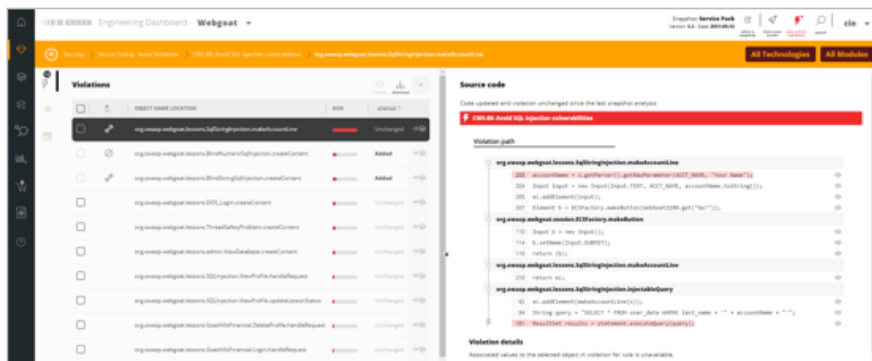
Engineering Dashboard - Webgoat

Snapshot: Service Pack
Version 5.2 - Date: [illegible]

cio

Security > Secure Coding - Input Validation > CWE-89: Avoid SQL injection vulnerabilities > org.owasp.webgoat.lessons.SqlStringInjection.makeAccountLine

All Technologies
All Modules

Violations

| | | OBJECT NAME LOCATION | RISK | STATUS |
|---|---|---|---|---|
| | | org.owasp.webgoat.lessons.SqlStringInjection.makeAccountLine | | Unchanged |
| | | org.owasp.webgoat.lessons.BlindNumericSqlInjection.createContent | | Added |
| | | org.owasp.webgoat.lessons.BlindStringSqlInjection.createContent | | Added |
| | | org.owasp.webgoat.lessons.DOS_Login.createContent | | Unchanged |
| | | org.owasp.webgoat.lessons.ThreadSafetyProblem.createContent | | Unchanged |
| | | org.owasp.webgoat.lessons.admin.ViewDatabase.createContent | | Unchanged |
| | | org.owasp.webgoat.lessons.SQLInjection.ViewProfile.handleRequest | | Unchanged |
| | | org.owasp.webgoat.lessons.SQLInjection.ViewProfile.updateLessonStatus | | Unchanged |
| | | org.owasp.webgoat.lessons.GoatHillsFinancial.DeleteProfile.handleRequest | | Unchanged |
| | | org.owasp.webgoat.lessons.GoatHillsFinancial.Login.handleRequest | | Unchanged |

Source code

Code updated and violation unchanged since the last snapshot analysis

CWE-89: Avoid SQL injection vulnerabilities

Violation path

org.owasp.webgoat.lessons.SqlStringInjection.makeAccountLine
203 accountName = s.getParser().getRawParameter(ACCT_NAME, "Your Name");
204 Input input = new Input(Input.TEXT, ACCT_NAME, accountName.toString());
205 ec.addElement(input);
206 Element b = ECSFactory.makeButton(WebGoatI18N.get("Go!"));

org.owasp.webgoat.session.ECSFactory.makeButton
110 Input b = new Input();
113 b.setName(Input.SUBMIT);
115 return (b);

org.owasp.webgoat.lessons.SqlStringInjection.makeAccountLine
210 return ec;

org.owasp.webgoat.lessons.SqlStringInjection.injectableQuery
93 ec.addElement(makeAccountLine(s));
94 String query = "SELECT * FROM user_data WHERE last_name = '" + accountName + "'";
101 ResultSet results = statement.executeQuery(query);

Violation details

Associated values to the selected object in violation for rule is unavailable.